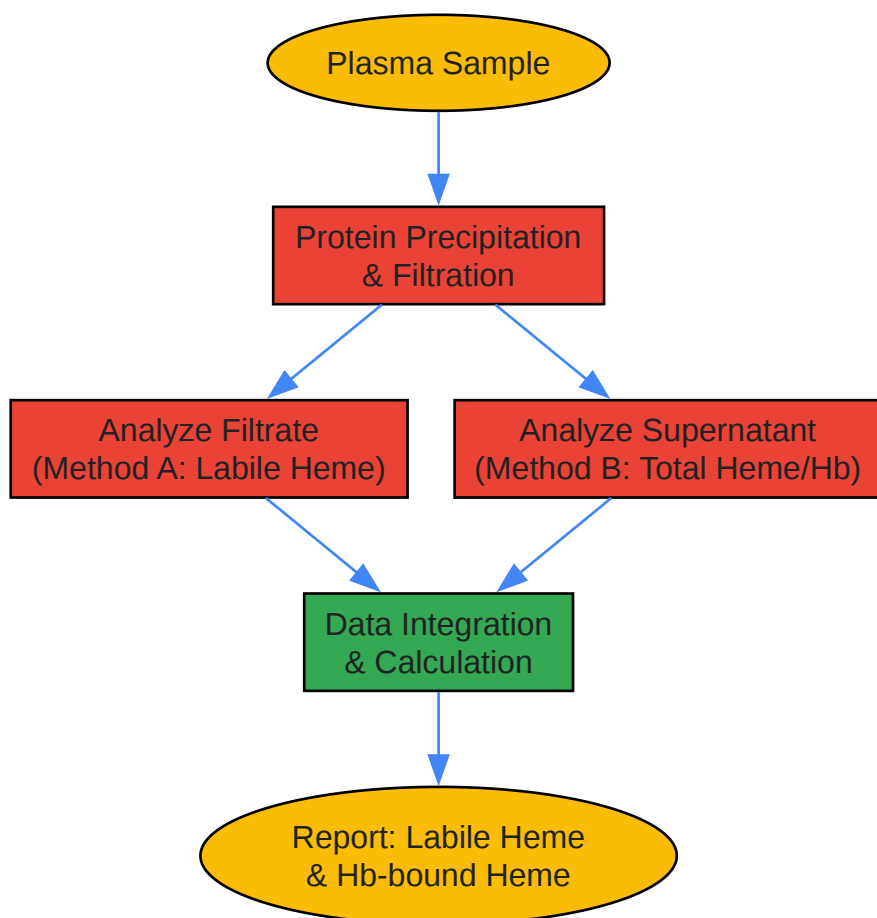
Plasma Sample

Protein Precipitation & Filtration

Analyze Filtrate (Method A: Labile Heme)

Analyze Supernatant (Method B: Total Heme/Hb)

Data Integration & Calculation

Report: Labile Heme & Hb-bound Heme